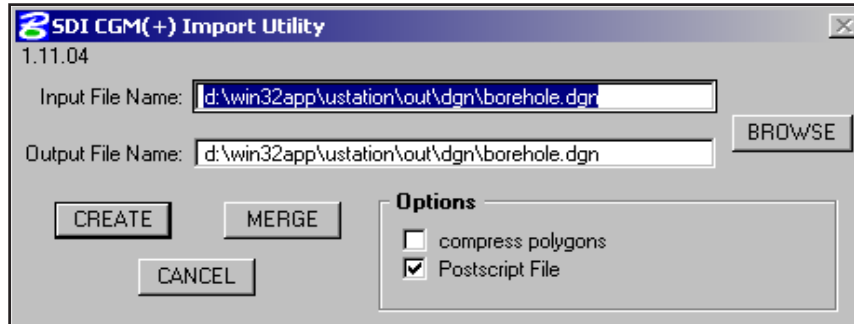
SDI CGM(+) Import Utility
1.11.04

Input File Name: d:\win32app\ustation\out\dgn\borehole.dgn

BROWSE

Output File Name: d:\win32app\ustation\out\dgn\borehole.dgn

CREATE

MERGE

CANCEL

Options

compress polygons

Postscript File